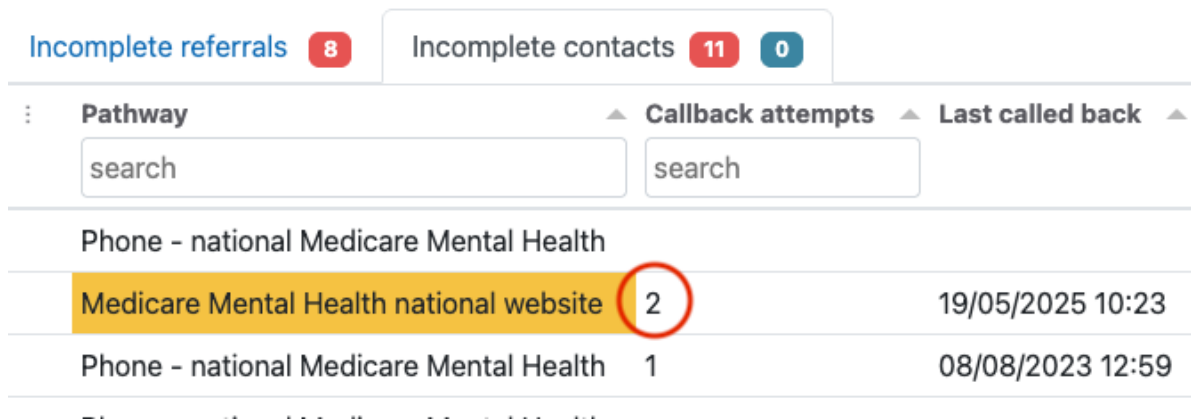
Incomplete referrals 8 | Incomplete contacts 11 0

| Pathway | Callback attempts | Last called back |
|---|---|---|
| search | search | |
| Phone - national Medicare Mental Health | | |
| Medicare Mental Health national website | 2 | 19/05/2025 10:23 |
| Phone - national Medicare Mental Health | 1 | 08/08/2023 12:59 |
| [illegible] | | |